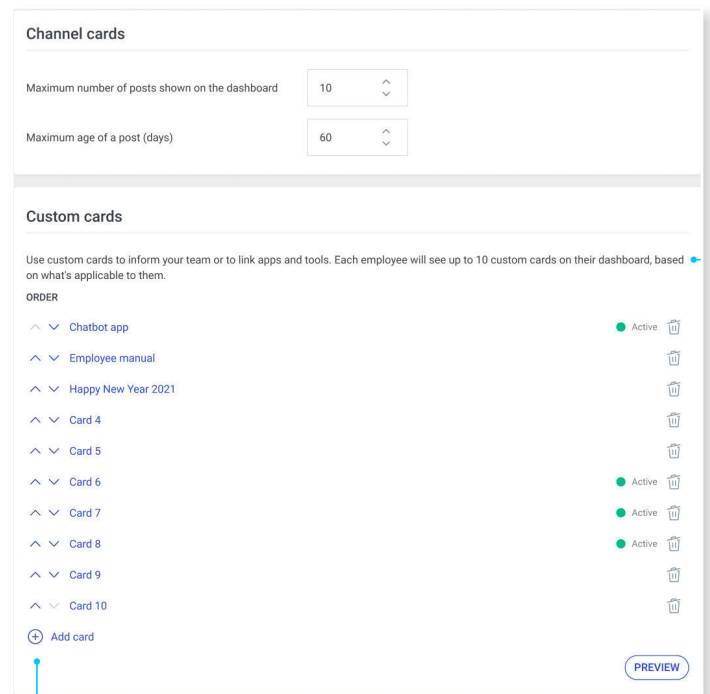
Channel cards

Maximum number of posts shown on the dashboard 10

Maximum age of a post (days) 60

Custom cards

Use custom cards to inform your team or to link apps and tools. Each employee will see up to 10 custom cards on their dashboard, based on what's applicable to them.

ORDER

Chatbot app Active

Employee manual

Happy New Year 2021

Card 4

Card 5

Card 6 Active

Card 7 Active

Card 8 Active

Card 9

Card 10

Add card

PREVIEW